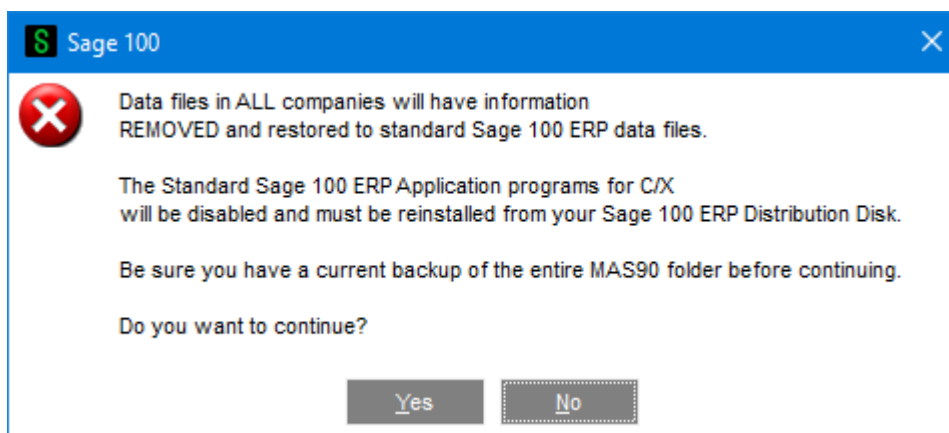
S Sage 100

Data files in ALL companies will have information REMOVED and restored to standard Sage 100 ERP data files.

The Standard Sage 100 ERP Application programs for C/X will be disabled and must be reinstalled from your Sage 100 ERP Distribution Disk.

Be sure you have a current backup of the entire MAS90 folder before continuing.

Do you want to continue?

Yes

No